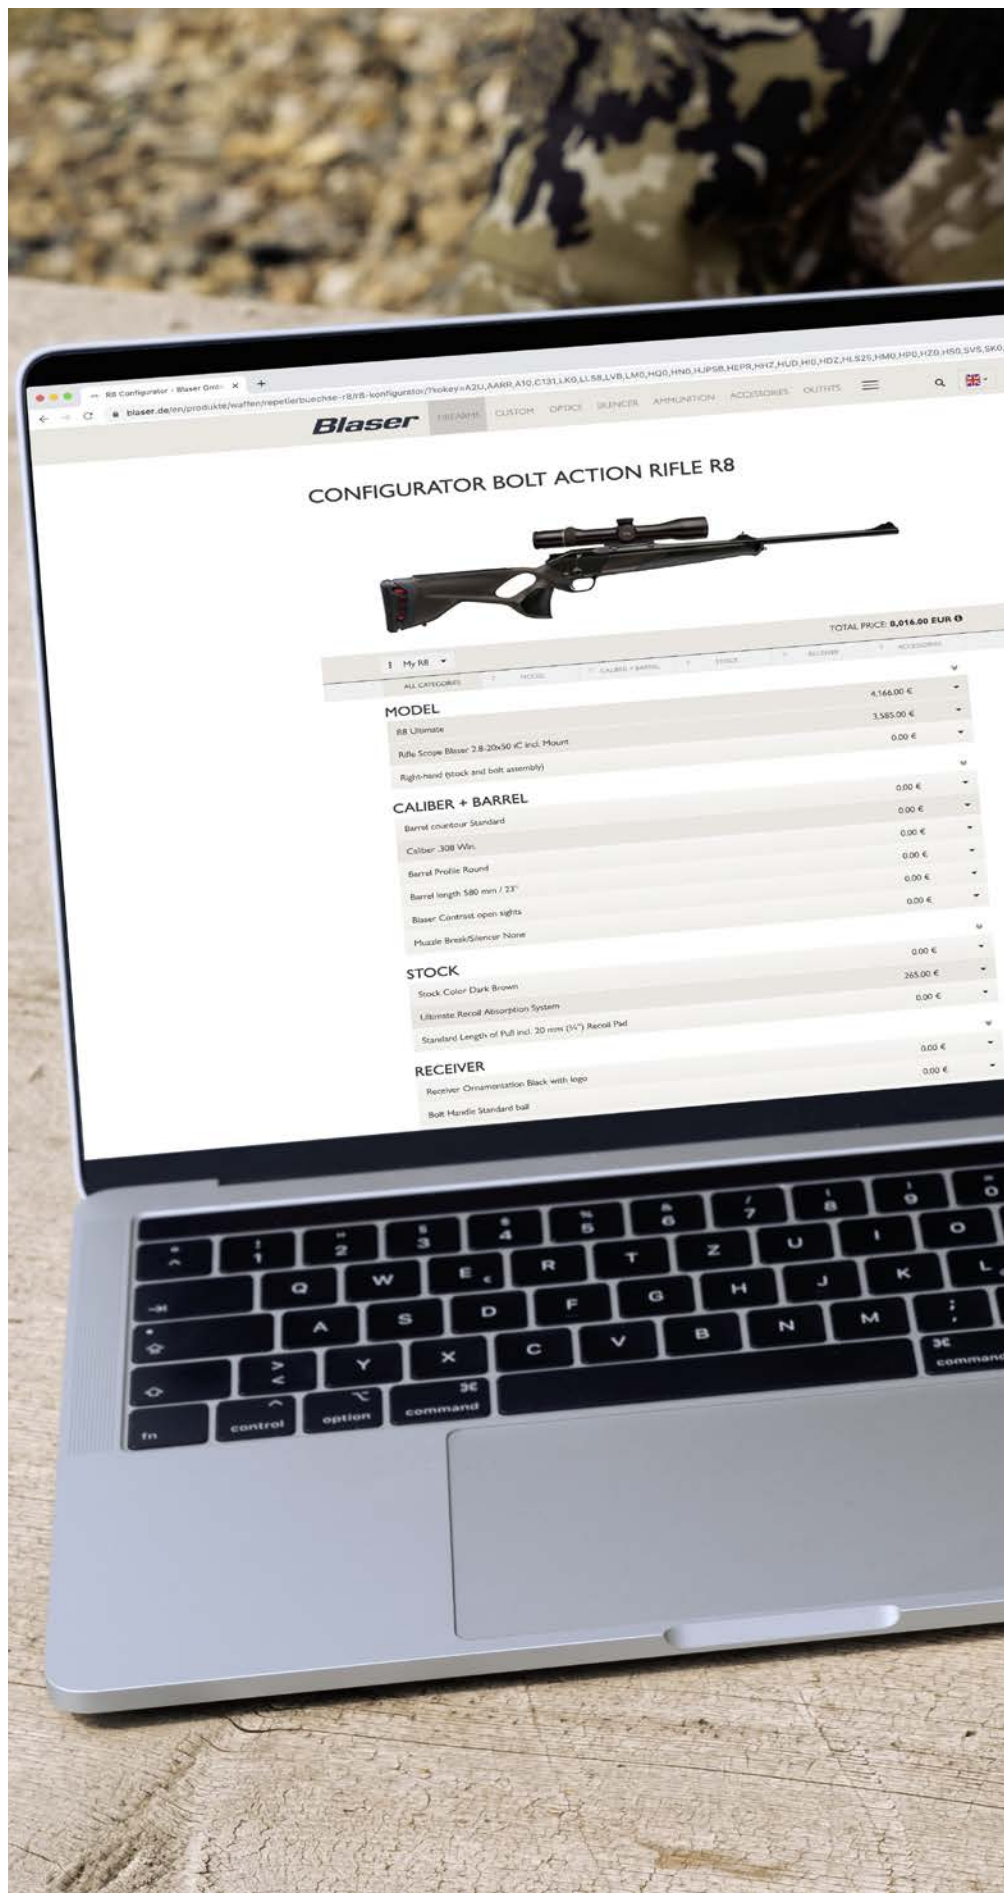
R8 Configurator - Blaser Grou ×

blaser.de/en/produkte/waffen/repetierbuechse-r8/r8-konfigurator/?ckey=A2U,AARR,A10,C131,LK0,LLS8,LVB,LM0,HQ0,HN0,HJPS8,HEP8,HHZ,HUD,HI0,HDZ,HLS25,HM0,HP0,HZ0,HS0,SVS,SK0

Blaser FIREARMS CUSTOM OPTICS SILENCER AMMUNITION ACCESSORIES OUTFITS

CONFIGURATOR BOLT ACTION RIFLE R8

TOTAL PRICE: 8,016.00 EUR

1 My R8 MODEL CALIBER + BARREL STOCK RECEIVER ACCESSORIES

ALL CATEGORIES

MODEL

R8 Ultimate 4,166.00 €

Rifle Scope Blaser 2.8-20x50 iC incl. Mount 3,585.00 €

Right-hand (stock and bolt assembly) 0.00 €

CALIBER + BARREL

Barrel countour Standard 0.00 €

Caliber .308 Win. 0.00 €

Barrel Profile Round 0.00 €

Barrel length 580 mm / 23" 0.00 €

Blaser Contrast open sights 0.00 €

Muzzle Break/Silencer None 0.00 €

STOCK

Stock Color Dark Brown 0.00 €

Ultimate Recoil Absorption System 265.00 €

Standard Length of Pull incl. 20 mm (3/4") Recoil Pad 0.00 €

RECEIVER

Receiver Ornamentation Black with logo 0.00 €

Bolt Handle Standard ball 0.00 €

! 1 @ 2 § 3 $ 4 % 5 & 6 / 7 ( 8 ) 9 = 0

Q W E € R T Z U I O

A S D F G H J K L

> < Y X C V B N M ; ,

fn control option command command